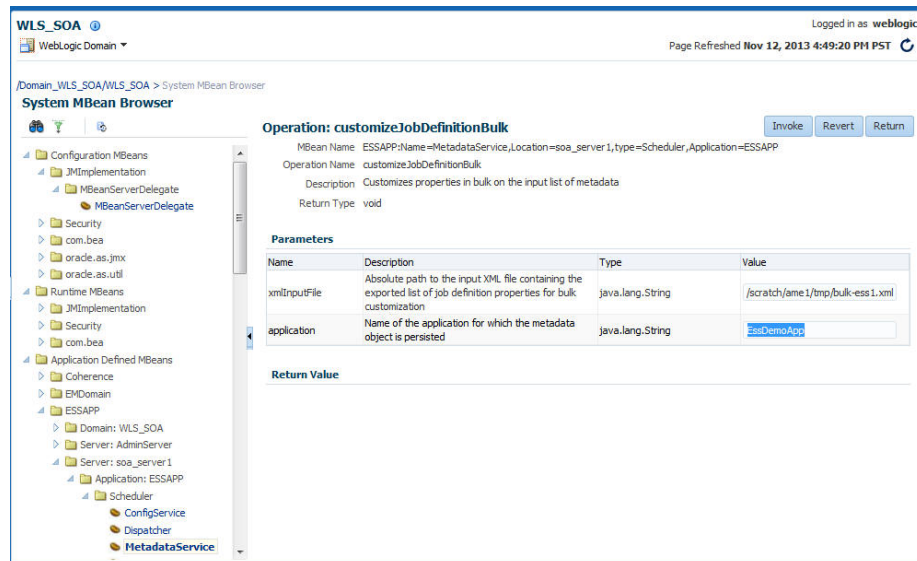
WLS_SOA

WebLogic Domain ▾

Logged in as weblogic

Page Refreshed Nov 12, 2013 4:49:20 PM PST

/Domain_WLS_SOA/WLS_SOA > System MBean Browser

System MBean Browser

Configuration MBeans
JMImplementation
MBeanServerDelegate
MBeanServerDelegate
Security
com.bea
oracle.as.jmx
oracle.as.util
Runtime MBeans
JMImplementation
Security
com.bea
Application Defined MBeans
Coherence
EMDomain
ESSAPP
Domain: WLS_SOA
Server: AdminServer
Server: soa_server1
Application: ESSAPP
Scheduler
ConfigService
Dispatcher
MetadataService

Operation: customizeJobDefinitionBulk

Invoke Revert Return

MBean Name ESSAPP:Name=MetadataService,Location=soa_server1,type=Scheduler,Application=ESSAPP
Operation Name customizeJobDefinitionBulk
Description Customizes properties in bulk on the input list of metadata
Return Type void

Parameters

| Name | Description | Type | Value |
|---|---|---|---|
| xmlInputFile | Absolute path to the input XML file containing the exported list of job definition properties for bulk customization | java.lang.String | /scratch/ame1/tmp/bulk-ess1.xml |
| application | Name of the application for which the metadata object is persisted | java.lang.String | EssDemoApp |

Return Value